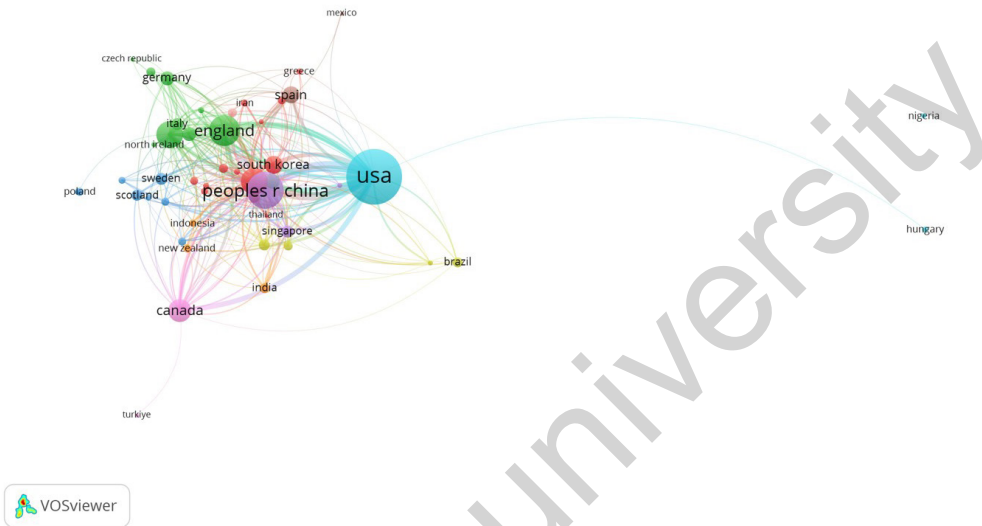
mexico
czech republic
germany
greece
iran
spain
italy
england
nigeria
north ireland
south korea
usa
sweden
poland
scotland
peoples r china
thailand
indonesia
singapore
hungary
new zealand
brazil
india
canada
turkiye
VOSviewer
university